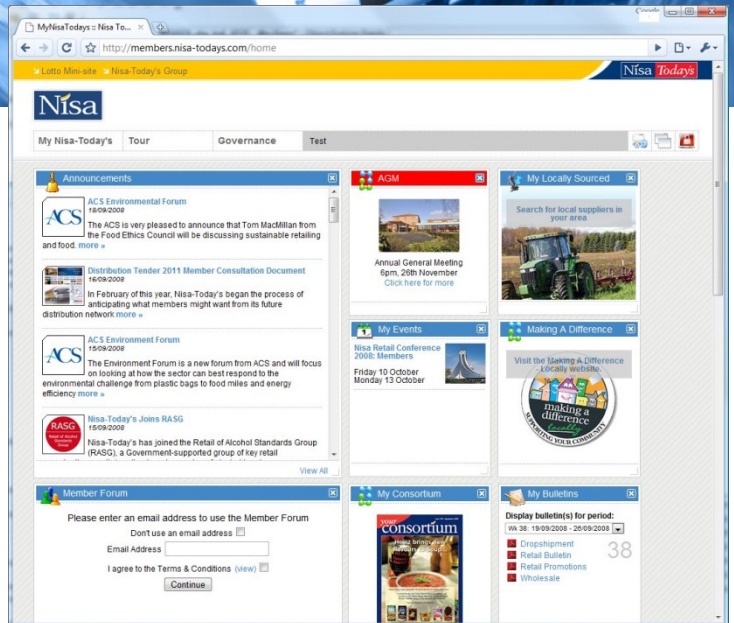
MyNisaTodays :: Nisa To... ×

http://members.nisa-todays.com/home

Lotto Mini-site   Nisa-Today's Group

Nisa Todays

Nisa

My Nisa-Today's | Tour | Governance | Test

Announcements

ACS Environmental Forum
18/09/2008
The ACS is very pleased to announce that Tom MacMillan from the Food Ethics Council will be discussing sustainable retailing and food. more »

Distribution Tender 2011 Member Consultation Document
16/09/2008
In February of this year, Nisa-Today's began the process of anticipating what members might want from its future distribution network more »

ACS Environment Forum
15/09/2008
The Environment Forum is a new forum from ACS and will focus on looking at how the sector can best respond to the environmental challenge from plastic bags to food miles and energy efficiency more »

Nisa-Today's Joins RASG
15/09/2008
Nisa-Today's has joined the Retail of Alcohol Standards Group (RASG), a Government-supported group of key retail

View All

AGM

Annual General Meeting
6pm, 26th November
Click here for more

My Locally Sourced

Search for local suppliers in your area

My Events

Nisa Retail Conference 2008: Members
Friday 10 October
Monday 13 October

Making A Difference

Visit the Making A Difference - Locally website

making a difference locally
SUPPORTING YOUR COMMUNITY

Member Forum

Please enter an email address to use the Member Forum
Don't use an email address
Email Address
I agree to the Terms & Conditions (view)
Continue

My Consortium

your consortium

My Bulletins

Display bulletin(s) for period:
Wk 38: 19/09/2008 - 26/09/2008
38
Dropshipment
Retail Bulletin
Retail Promotions
Wholesale